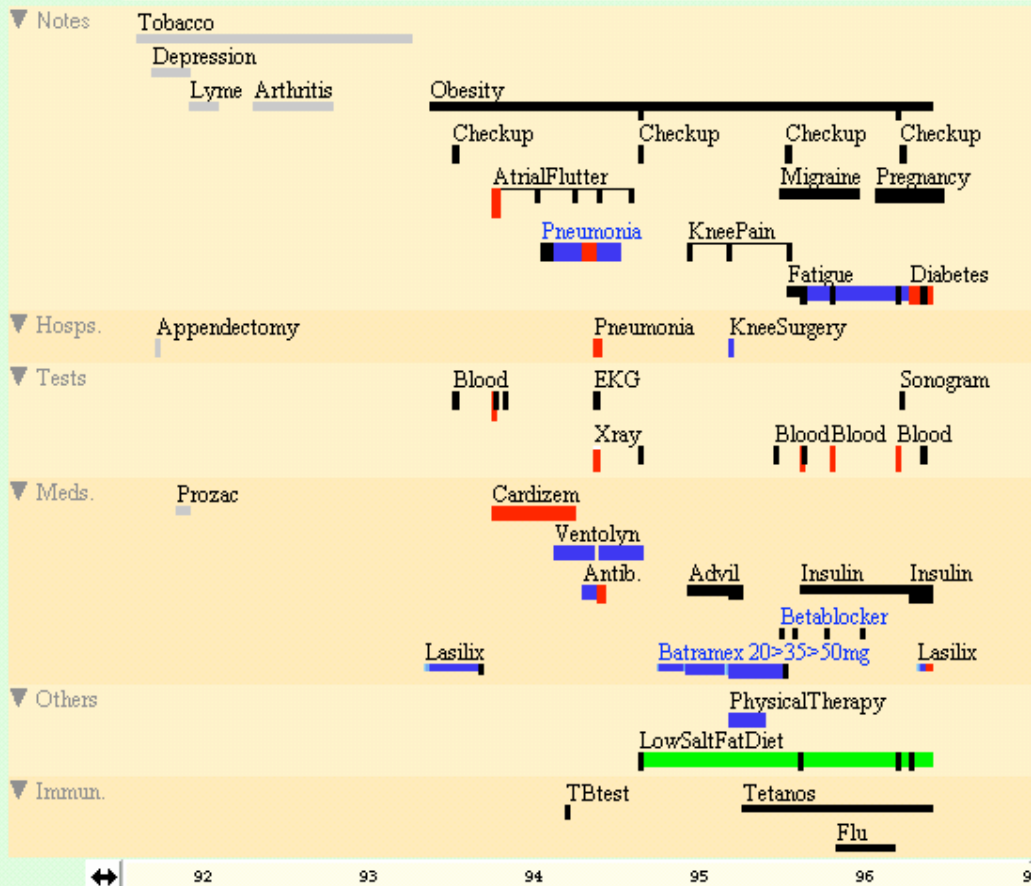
▼ Notes
Tobacco
Depression
Lyme Arthritis
Obesity
Checkup Checkup Checkup Checkup
AtrialFlutter
Migraine Pregnancy
Pneumonia
KneePain
Fatigue Diabetes

▼ Hosps.
Appendectomy
Pneumonia
KneeSurgery

▼ Tests
Blood
EKG
Sonogram
Xray
BloodBlood Blood

▼ Meds.
Prozac
Cardizem
Ventolyn
Antib.
Advil
Insulin Insulin
Betablocker
Lasilix
Batramex 20>35>50mg
Lasilix

▼ Others
PhysicalTherapy
LowSaltFatDiet

▼ Immun.
TBtest
Tetanos
Flu

92 93 94 95 96 9